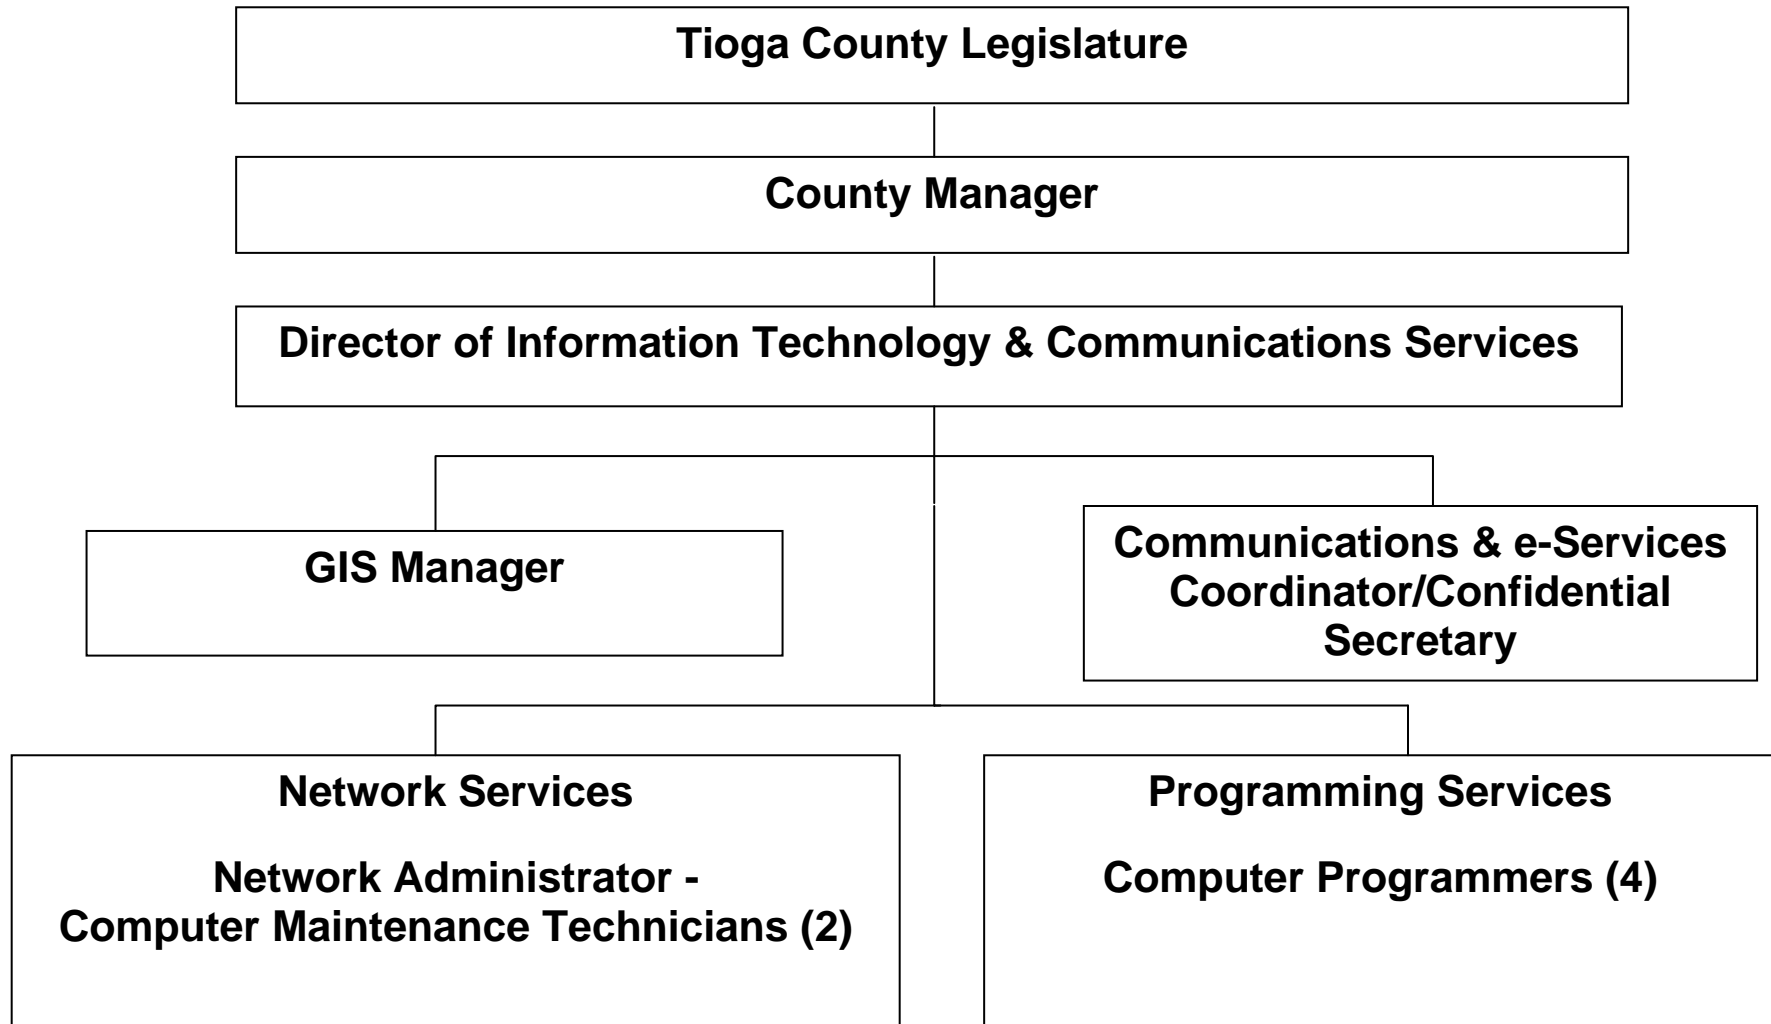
Tioga County Legislature

County Manager

Director of Information Technology & Communications Services

GIS Manager

Communications & e-Services Coordinator/Confidential Secretary

Network Services

Network Administrator - Computer Maintenance Technicians (2)

Programming Services

Computer Programmers (4)